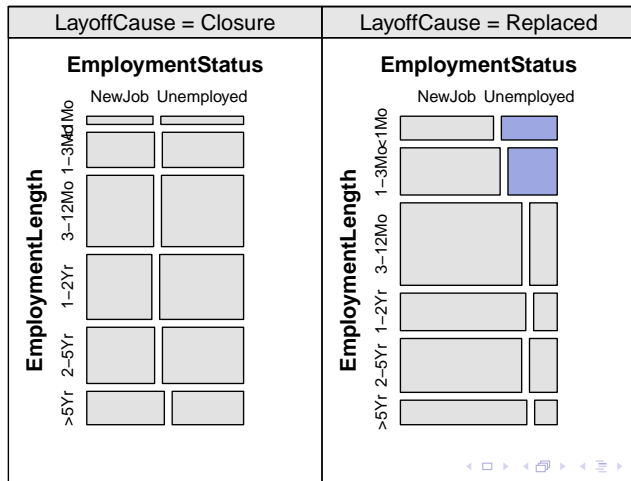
| LayoffCause = Closure | LayoffCause = Replaced |
|---|---|
| EmploymentStatus | EmploymentStatus |

NewJob Unemployed

EmploymentLength

<1Mo 1−3Mo 3−12Mo 1−2Yr 2−5Yr >5Yr

NewJob Unemployed

EmploymentLength

<1Mo 1−3Mo 3−12Mo 1−2Yr 2−5Yr >5Yr